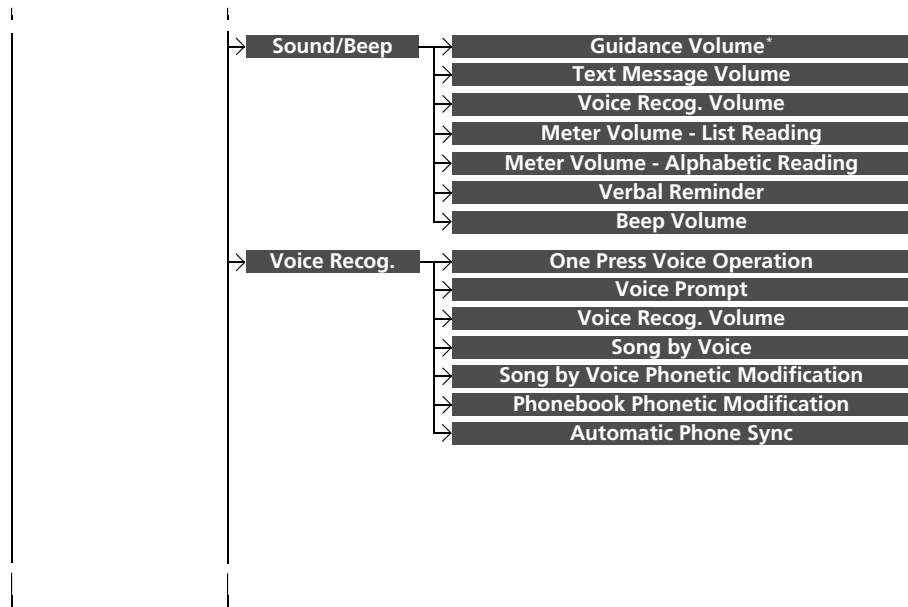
Sound/Beep
Guidance Volume*
Text Message Volume
Voice Recog. Volume
Meter Volume - List Reading
Meter Volume - Alphabetic Reading
Verbal Reminder
Beep Volume

Voice Recog.
One Press Voice Operation
Voice Prompt
Voice Recog. Volume
Song by Voice
Song by Voice Phonetic Modification
Phonebook Phonetic Modification
Automatic Phone Sync